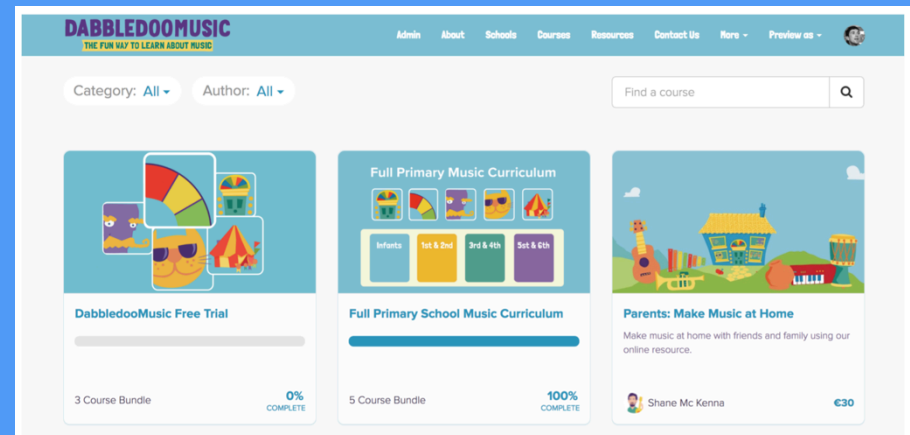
DABBLEDOOMUSIC
THE FUN WAY TO LEARN ABOUT MUSIC

Admin About Schools Courses Resources Contact Us More Preview as

Category: All

Author: All

Find a course

Full Primary Music Curriculum

Infants 1st & 2nd 3rd & 4th 5st & 6th

DabbledooMusic Free Trial

3 Course Bundle

0%
COMPLETE

Full Primary School Music Curriculum

5 Course Bundle

100%
COMPLETE

Parents: Make Music at Home

Make music at home with friends and family using our online resource.

Shane Mc Kenna

€30